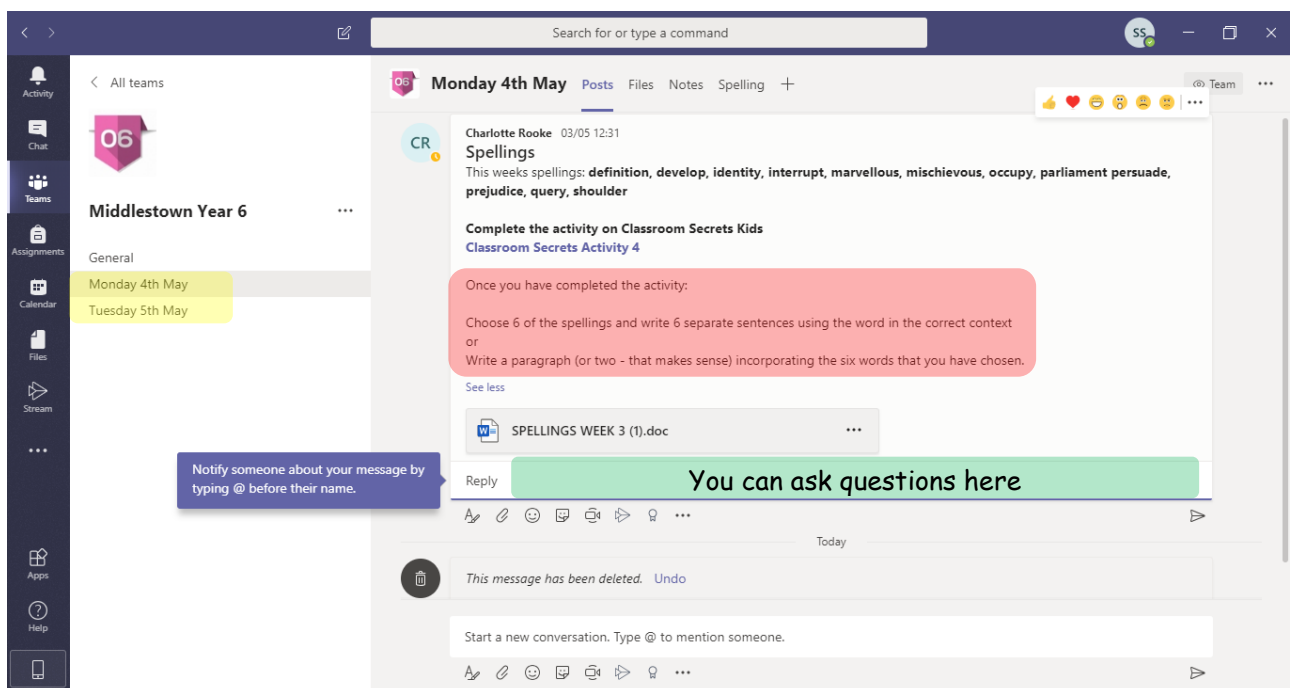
Search for or type a command

SS

Activity

Chat

Teams

Assignments

Calendar

Files

Stream

...

Apps

Help

All teams

06

Middlestown Year 6

...

General

Monday 4th May

Tuesday 5th May

06 Monday 4th May Posts Files Notes Spelling +

Team ...

CR

Charlotte Rooke 03/05 12:31

Spellings

This weeks spellings: **definition, develop, identity, interrupt, marvellous, mischievous, occupy, parliament persuade, prejudice, query, shoulder**

**Complete the activity on Classroom Secrets Kids**

**Classroom Secrets Activity 4**

Once you have completed the activity:

Choose 6 of the spellings and write 6 separate sentences using the word in the correct context

or

Write a paragraph (or two - that makes sense) incorporating the six words that you have chosen.

See less

SPELLINGS WEEK 3 (1).doc ...

Notify someone about your message by typing @ before their name.

Reply

You can ask questions here

Today

This message has been deleted. Undo

Start a new conversation. Type @ to mention someone.